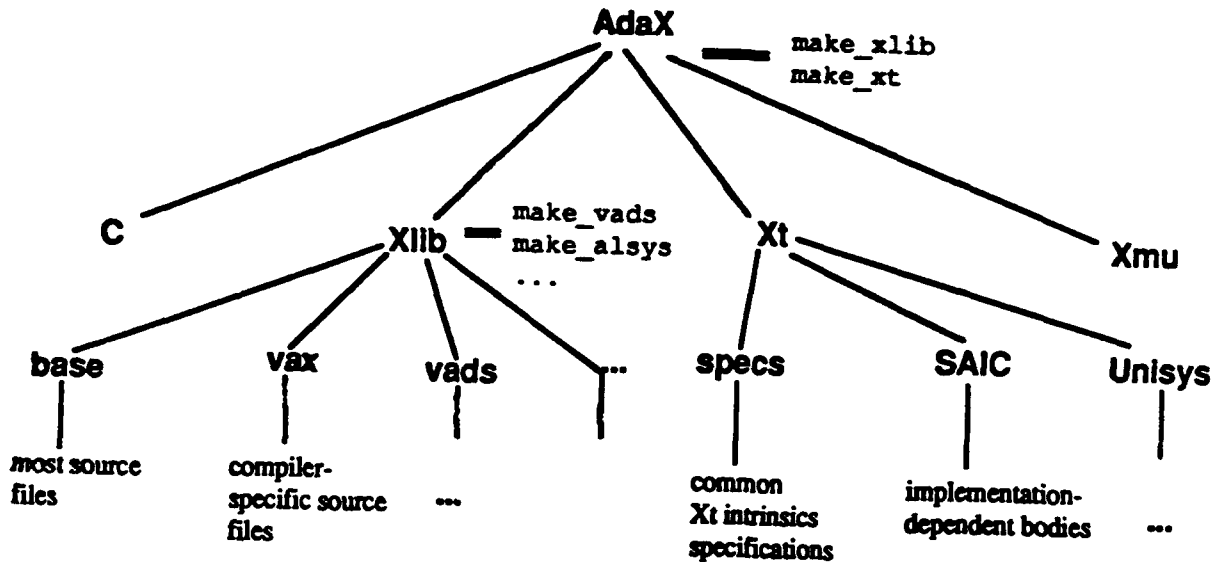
AdaX

make_xlib
make_xt

C

Xlib

make_vads
make_alsys
...

Xt

Xmu

base

most source files

vax

compiler-specific source files

vads

...

...

specs

common Xt intrinsics specifications

SAIC

implementation-dependent bodies

Unisys

...